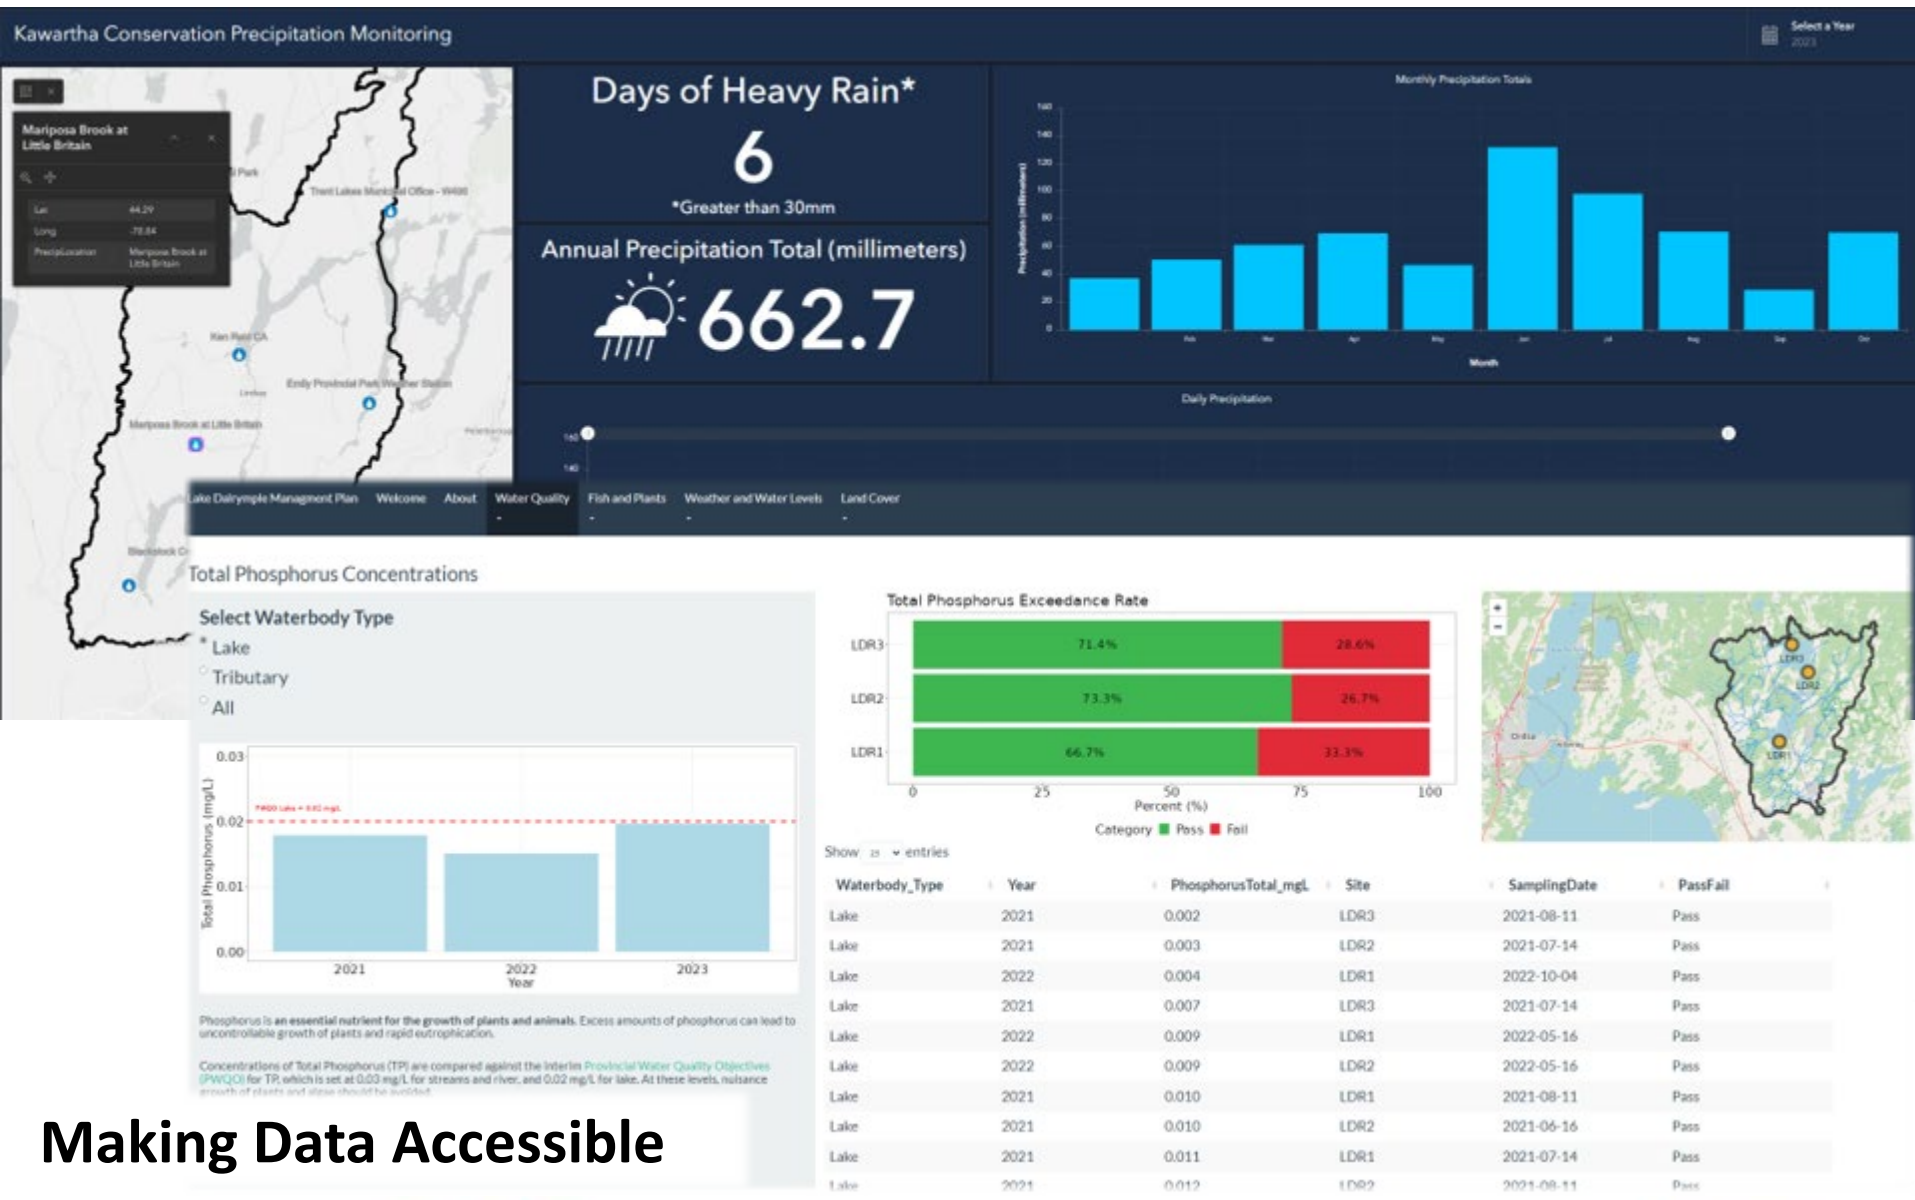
Kawartha Conservation Precipitation Monitoring

Select a Year
2023

Mariposa Brook at Little Britain

| Lat | 44.29 |
|---|---|
| Long | -78.84 |
| PrecipLocation | Mariposa Brook at Little Britain |

Trent Lakes Municipal Office - W490

Ken Reid CA

Emily Provincial Park Weather Station

Mariposa Brook at Little Britain

Blackstock C

Days of Heavy Rain*
6
*Greater than 30mm

Annual Precipitation Total (millimeters)
662.7

Monthly Precipitation Totals

Precipitation (millimeters)

160
140
120
100
80
60
40
20
0

Feb Mar Apr May Jun Jul Aug Sep Oct

Month

Daily Precipitation

160
140

Lake Dalrymple Managment Plan Welcome About Water Quality Fish and Plants Weather and Water Levels Land Cover

Total Phosphorus Concentrations

Select Waterbody Type
Lake
Tributary
All

0.03
0.02
0.01
0.00

PWQO Lake = 0.02 mg/L

Total Phosphorus (mg/L)

2021 2022 2023
Year

Phosphorus is an essential nutrient for the growth of plants and animals. Excess amounts of phosphorus can lead to uncontrollable growth of plants and rapid eutrophication.

Concentrations of Total Phosphorus (TP) are compared against the interim Provincial Water Quality Objectives (PWQO) for TP, which is set at 0.03 mg/L for streams and river, and 0.02 mg/L for lake. At these levels, nuisance growth of plants and algae should be avoided.

Total Phosphorus Exceedance Rate

LDR3 71.4% 28.6%
LDR2 73.3% 26.7%
LDR1 66.7% 33.3%

0 25 50 75 100
Percent (%)

Category Pass Fail

LDR3
LDR2
LDR1

Show 25 entries

| Waterbody_Type | Year | PhosphorusTotal_mgL | Site | SamplingDate | PassFail |
|---|---|---|---|---|---|
| Lake | 2021 | 0.002 | LDR3 | 2021-08-11 | Pass |
| Lake | 2021 | 0.003 | LDR2 | 2021-07-14 | Pass |
| Lake | 2022 | 0.004 | LDR1 | 2022-10-04 | Pass |
| Lake | 2021 | 0.007 | LDR3 | 2021-07-14 | Pass |
| Lake | 2022 | 0.009 | LDR1 | 2022-05-16 | Pass |
| Lake | 2022 | 0.009 | LDR2 | 2022-05-16 | Pass |
| Lake | 2021 | 0.010 | LDR1 | 2021-08-11 | Pass |
| Lake | 2021 | 0.010 | LDR2 | 2021-06-16 | Pass |
| Lake | 2021 | 0.011 | LDR1 | 2021-07-14 | Pass |
| Lake | 2021 | 0.012 | LDR2 | 2021-08-11 | Pass |

Making Data Accessible